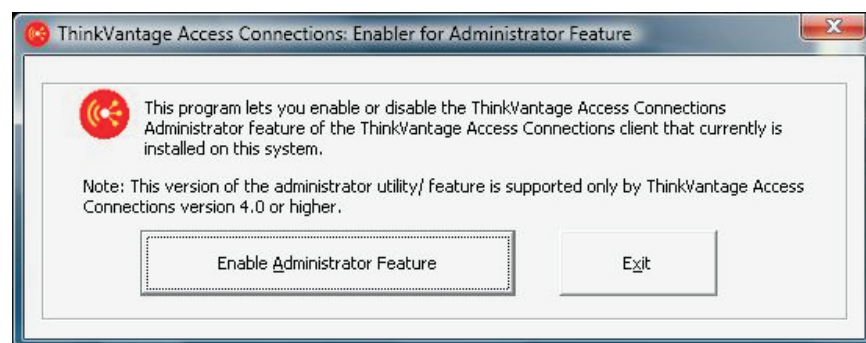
ThinkVantage Access Connections: Enabler for Administrator Feature

This program lets you enable or disable the ThinkVantage Access Connections Administrator feature of the ThinkVantage Access Connections client that currently is installed on this system.

Note: This version of the administrator utility/ feature is supported only by ThinkVantage Access Connections version 4.0 or higher.

Enable Administrator Feature

Exit